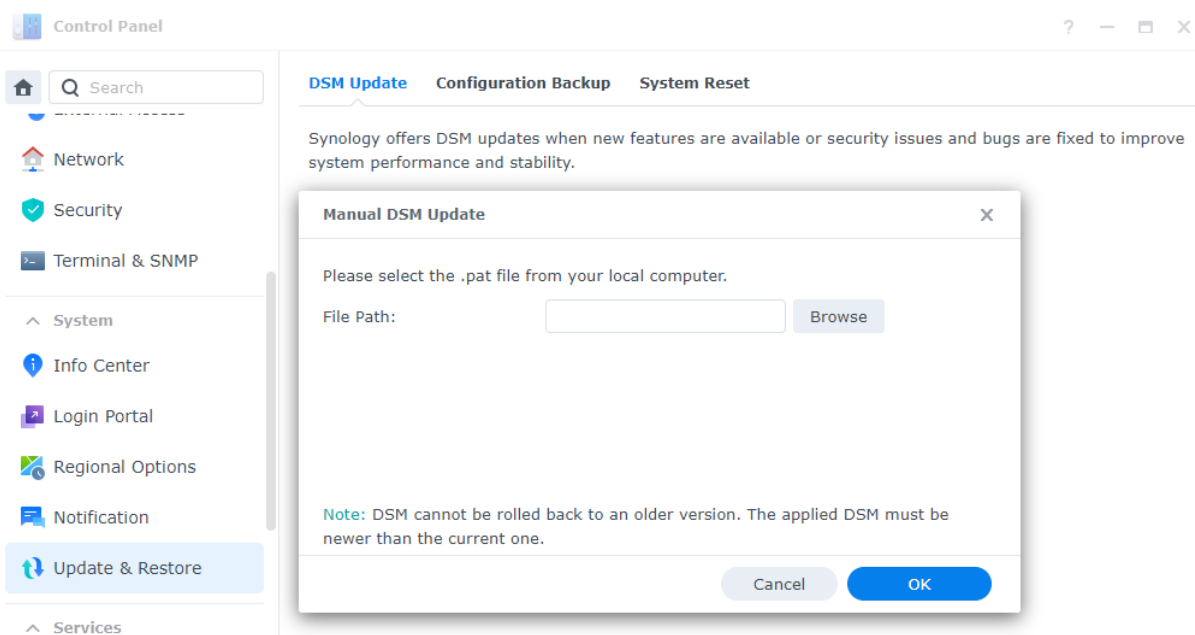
Control Panel

? — □ ×

Search

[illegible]

Network

Security

Terminal & SNMP

System

Info Center

Login Portal

Regional Options

Notification

Update & Restore

Services

DSM Update Configuration Backup System Reset

Synology offers DSM updates when new features are available or security issues and bugs are fixed to improve system performance and stability.

Manual DSM Update ×

Please select the .pat file from your local computer.

File Path: Browse

Note: DSM cannot be rolled back to an older version. The applied DSM must be newer than the current one.

Cancel OK